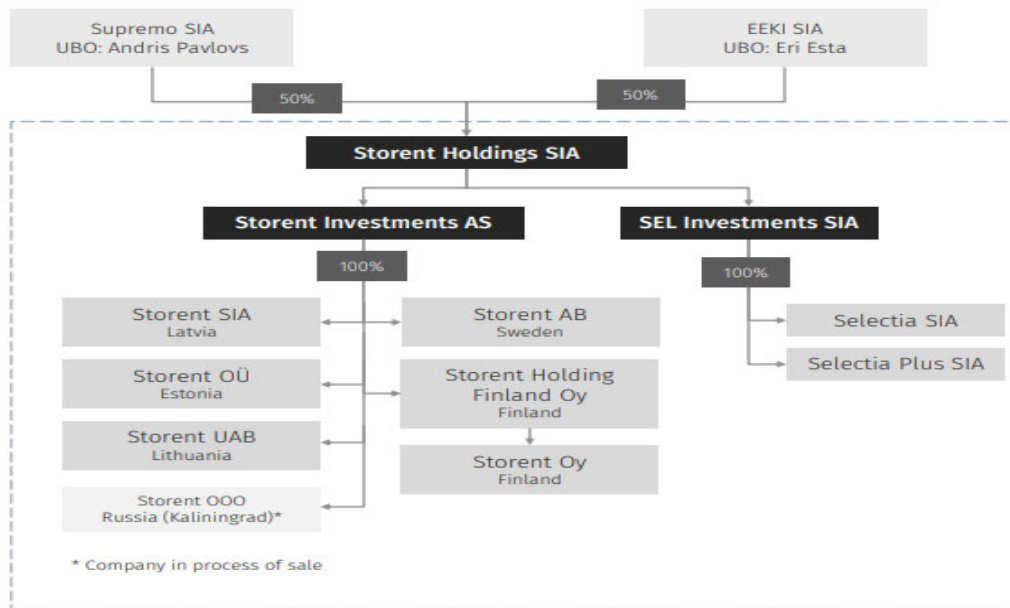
Supremo SIA
UBO: Andris Pavlovs

EEKI SIA
UBO: Eri Esta

50%

50%

Storent Holdings SIA

Storent Investments AS

SEL Investments SIA

100%

100%

Storent SIA
Latvia

Storent AB
Sweden

Selectia SIA

Selectia Plus SIA

Storent OÜ
Estonia

Storent Holding Finland Oy
Finland

Storent UAB
Lithuania

Storent Oy
Finland

Storent OOO
Russia (Kaliningrad)*

* Company in process of sale